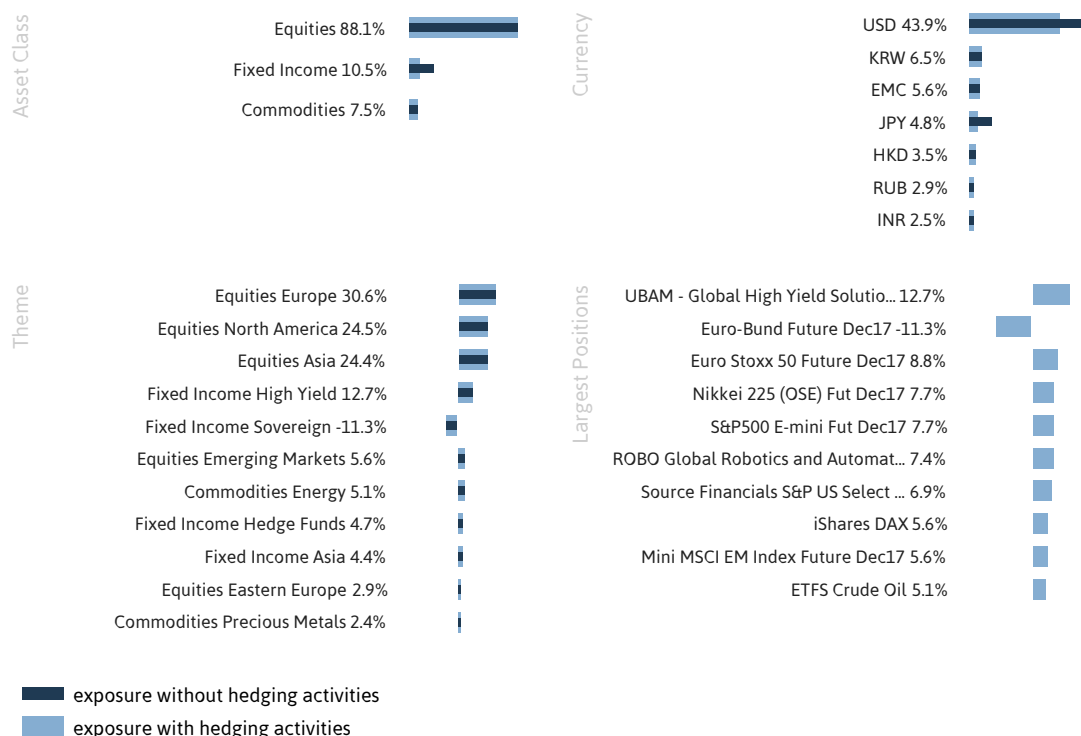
Asset Class

Equities 88.1%
Fixed Income 10.5%
Commodities 7.5%

Currency

USD 43.9%
KRW 6.5%
EMC 5.6%
JPY 4.8%
HKD 3.5%
RUB 2.9%
INR 2.5%

Theme

Equities Europe 30.6%
Equities North America 24.5%
Equities Asia 24.4%
Fixed Income High Yield 12.7%
Fixed Income Sovereign -11.3%
Equities Emerging Markets 5.6%
Commodities Energy 5.1%
Fixed Income Hedge Funds 4.7%
Fixed Income Asia 4.4%
Equities Eastern Europe 2.9%
Commodities Precious Metals 2.4%

Largest Positions

UBAM - Global High Yield Solutio... 12.7%
Euro-Bund Future Dec17 -11.3%
Euro Stoxx 50 Future Dec17 8.8%
Nikkei 225 (OSE) Fut Dec17 7.7%
S&P500 E-mini Fut Dec17 7.7%
ROBO Global Robotics and Automat... 7.4%
Source Financials S&P US Select ... 6.9%
iShares DAX 5.6%
Mini MSCI EM Index Future Dec17 5.6%
ETFS Crude Oil 5.1%

exposure without hedging activities
exposure with hedging activities